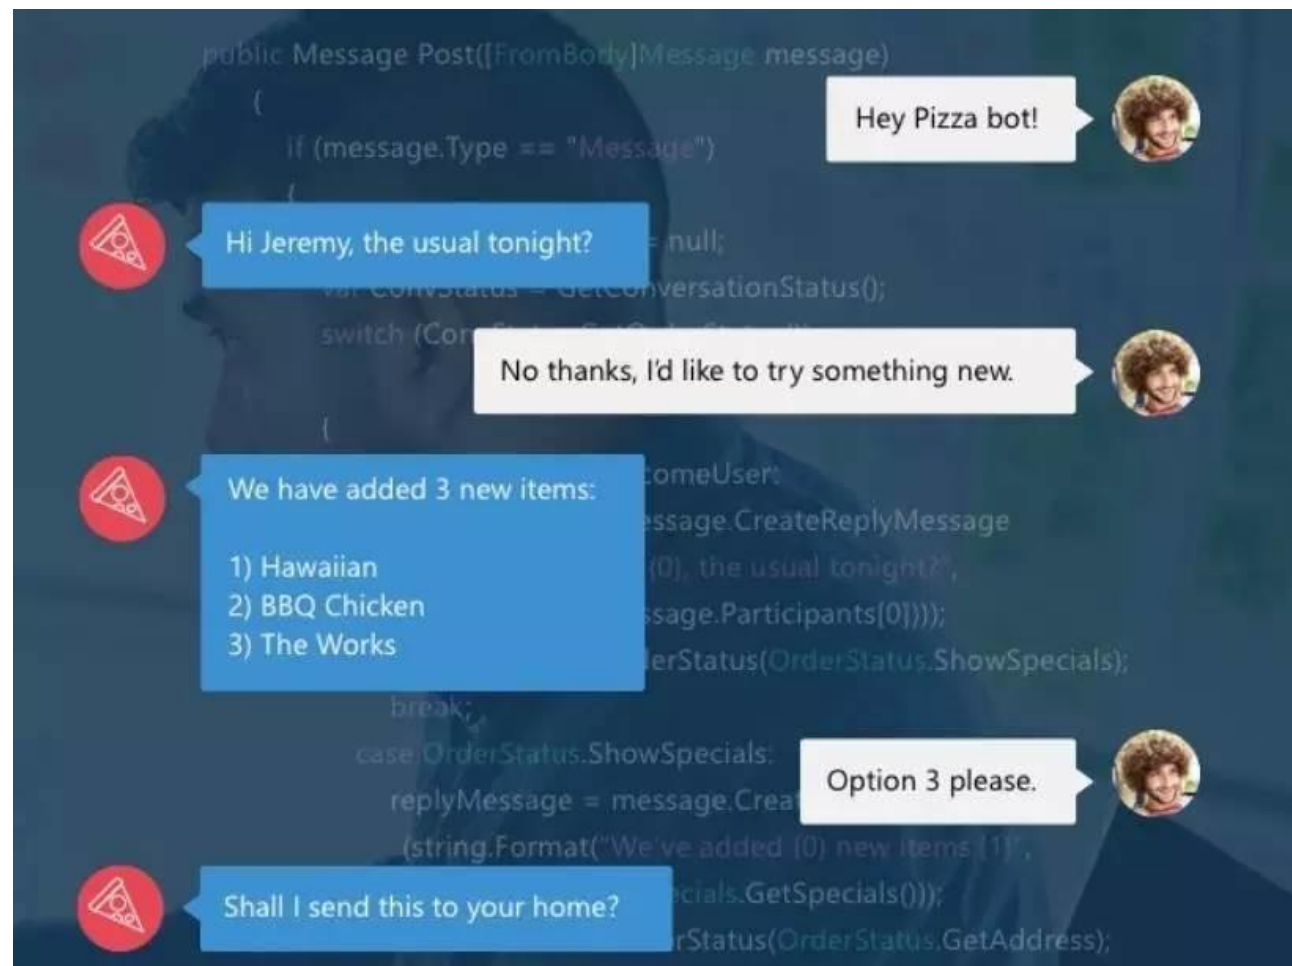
public Message Post([FromBody]Message message)
{
if (message.Type == "Message")
{

Hey Pizza bot!

Hi Jeremy, the usual tonight?

= null;
var convStatus = GetConversationStatus();
switch (Con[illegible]

No thanks, I'd like to try something new.

{

We have added 3 new items:

1) Hawaiian
2) BBQ Chicken
3) The Works

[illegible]omeUser:
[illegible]essage.CreateReplyMessage
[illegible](0), the usual tonight?",
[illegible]ssage.Participants[0])));
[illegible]erStatus(OrderStatus.ShowSpecials);
break;
case OrderStatus.ShowSpecials:
replyMessage = message.Creat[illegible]
(string.Format("We've added (0) new items (1)",
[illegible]cials.GetSpecials()));
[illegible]rStatus(OrderStatus.GetAddress);

Option 3 please.

Shall I send this to your home?